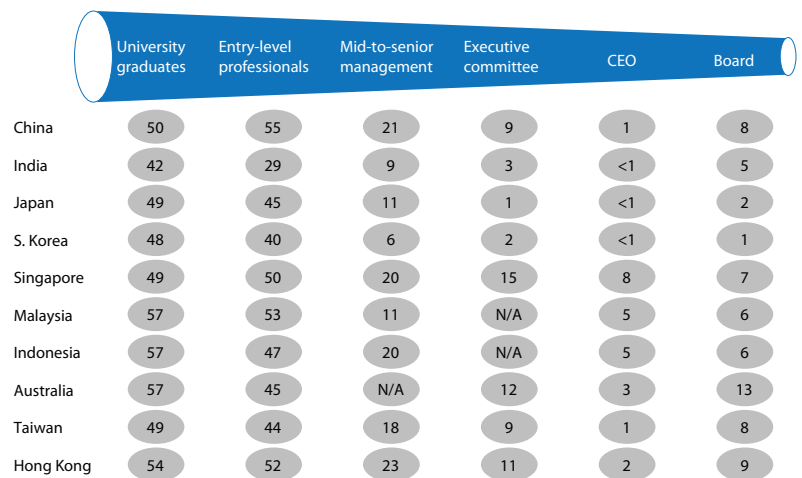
|  | University graduates | Entry-level professionals | Mid-to-senior management | Executive committee | CEO | Board |
|---|---|---|---|---|---|---|
| China | 50 | 55 | 21 | 9 | 1 | 8 |
| India | 42 | 29 | 9 | 3 | <1 | 5 |
| Japan | 49 | 45 | 11 | 1 | <1 | 2 |
| S. Korea | 48 | 40 | 6 | 2 | <1 | 1 |
| Singapore | 49 | 50 | 20 | 15 | 8 | 7 |
| Malaysia | 57 | 53 | 11 | N/A | 5 | 6 |
| Indonesia | 57 | 47 | 20 | N/A | 5 | 6 |
| Australia | 57 | 45 | N/A | 12 | 3 | 13 |
| Taiwan | 49 | 44 | 18 | 9 | 1 | 8 |
| Hong Kong | 54 | 52 | 23 | 11 | 2 | 9 |